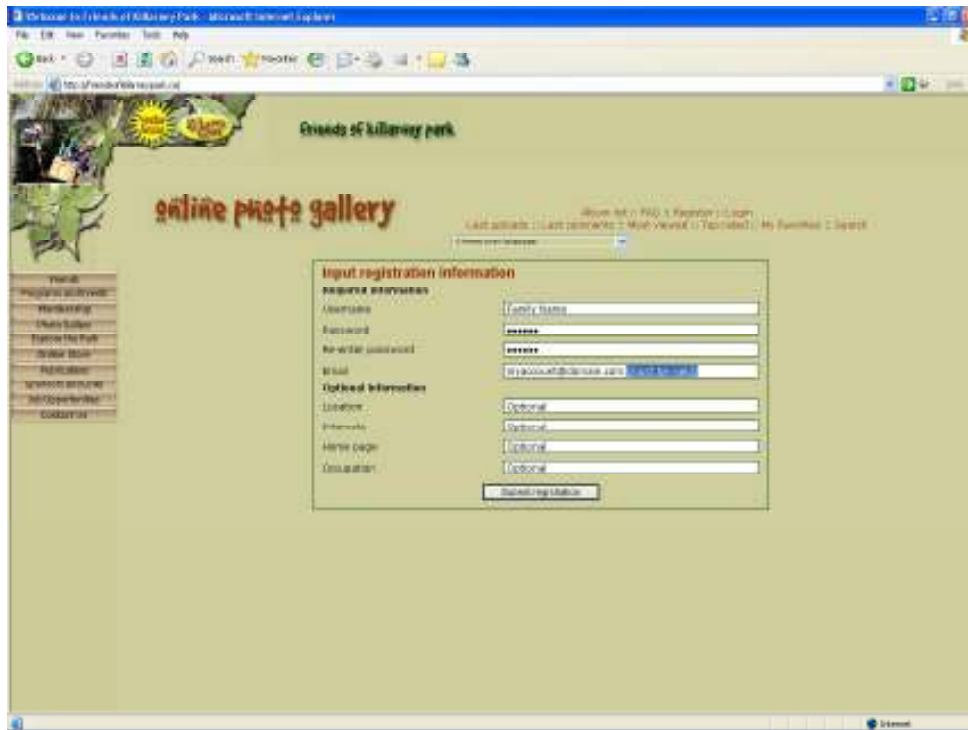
Welcome to Friends of Killarney Park - Microsoft Internet Explorer

File Edit View Favorites Tools Help

Back Search Favorites

Address http://friendsofkillarneypark.ca/

Friends of killarney park

online photo gallery

Album list :: FAQ :: Register :: Login
Last uploads :: Last comments :: Most viewed :: Top rated :: My Favorites :: Search

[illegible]

Input registration information

Required information

Username Family Name

Password •••••••

Re-enter password •••••••

Email myaccount@domain.com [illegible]

Optional information

Location Optional

Interests Optional

Home page Optional

Occupation Optional

Submit registration

Friends
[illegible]
Membership
Photo Gallery
Explore the Park
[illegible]
Publications
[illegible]
Job Opportunities
Contact Us

Internet